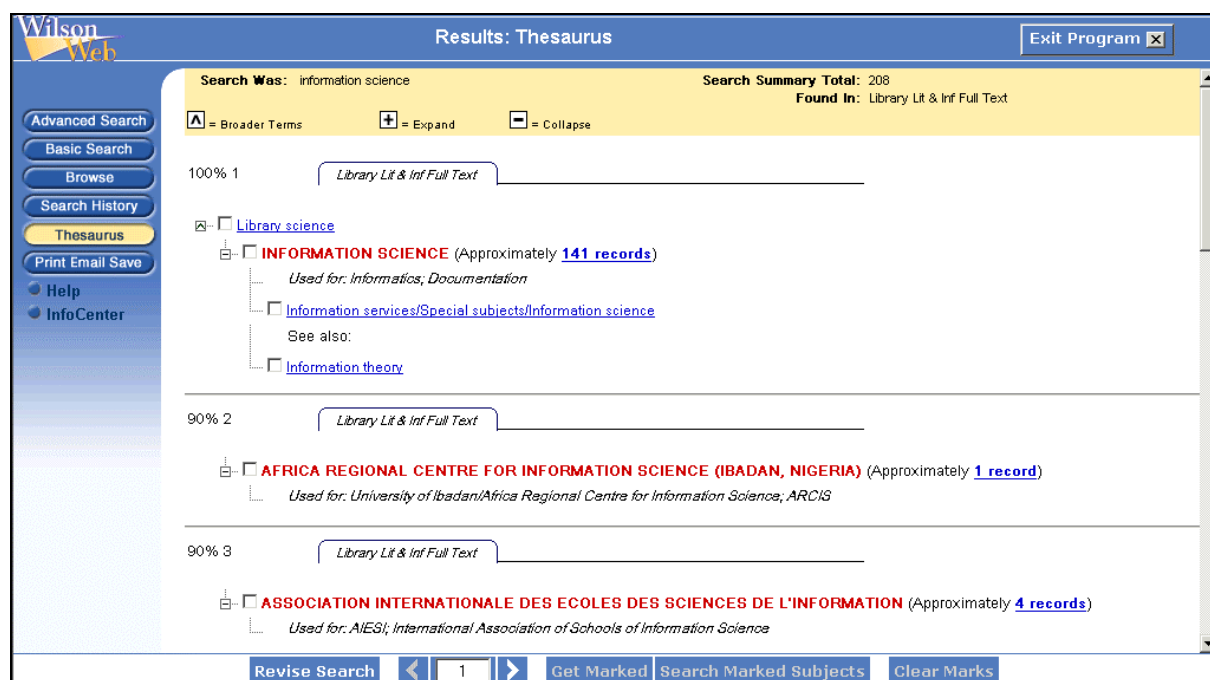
WilsonWeb

Results: Thesaurus

Exit Program

Advanced Search
Basic Search
Browse
Search History
Thesaurus
Print Email Save
Help
InfoCenter

Search Was: information science

Search Summary Total: 208
Found In: Library Lit & Inf Full Text

= Broader Terms
= Expand
= Collapse

100% 1

Library Lit & Inf Full Text

Library science

INFORMATION SCIENCE (Approximately 141 records)

Used for: Informatics; Documentation

Information services/Special subjects/Information science

See also:

Information theory

90% 2

Library Lit & Inf Full Text

AFRICA REGIONAL CENTRE FOR INFORMATION SCIENCE (IBADAN, NIGERIA) (Approximately 1 record)

Used for: University of Ibadan/Africa Regional Centre for Information Science; ARCIS

90% 3

Library Lit & Inf Full Text

ASSOCIATION INTERNATIONALE DES ECOLES DES SCIENCES DE L'INFORMATION (Approximately 4 records)

Used for: AIESI; International Association of Schools of Information Science

Revise Search
1
Get Marked
Search Marked Subjects
Clear Marks